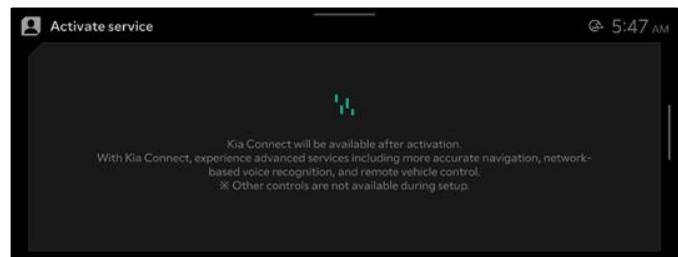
Activate service

5:47 AM

Kia Connect will be available after activation.
With Kia Connect, experience advanced services including more accurate navigation, network-based voice recognition, and remote vehicle control.
※ Other controls are not available during setup.